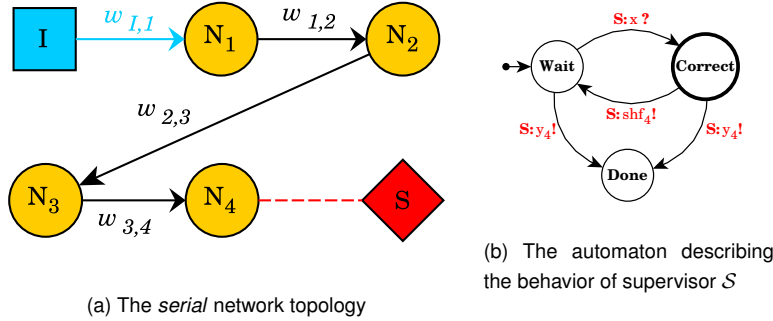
I
$w_{I,1}$
$N_1$
$w_{1,2}$
$N_2$
$w_{2,3}$
$N_3$
$w_{3,4}$
$N_4$
S

(a) The *serial* network topology

S: x ?
Wait
Correct
S: shf$_4$!
S: y$_4$!
S: y$_4$!
Done

(b) The automaton describing the behavior of supervisor $\mathcal{S}$